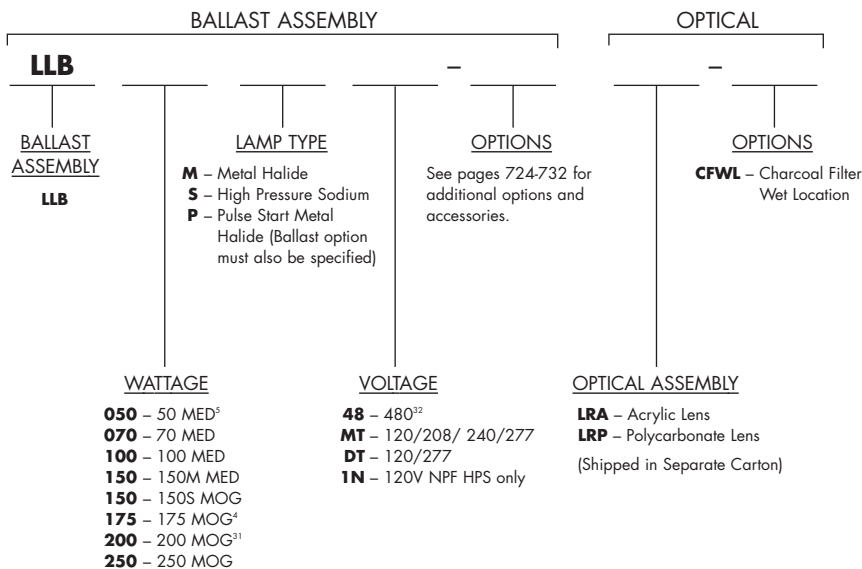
BALLAST ASSEMBLY

OPTICAL

LLB – –

BALLAST ASSEMBLY

LLB

LAMP TYPE

M – Metal Halide
S – High Pressure Sodium
P – Pulse Start Metal Halide (Ballast option must also be specified)

OPTIONS

See pages 724-732 for additional options and accessories.

OPTIONS

CFWL – Charcoal Filter Wet Location

WATTAGE

050 – 50 MED$^{5}$
070 – 70 MED
100 – 100 MED
150 – 150M MED
150 – 150S MOG
175 – 175 MOG$^{4}$
200 – 200 MOG$^{31}$
250 – 250 MOG

VOLTAGE

48 – 480$^{32}$
MT – 120/208/ 240/277
DT – 120/277
1N – 120V NPF HPS only

OPTICAL ASSEMBLY

LRA – Acrylic Lens
LRP – Polycarbonate Lens

(Shipped in Separate Carton)